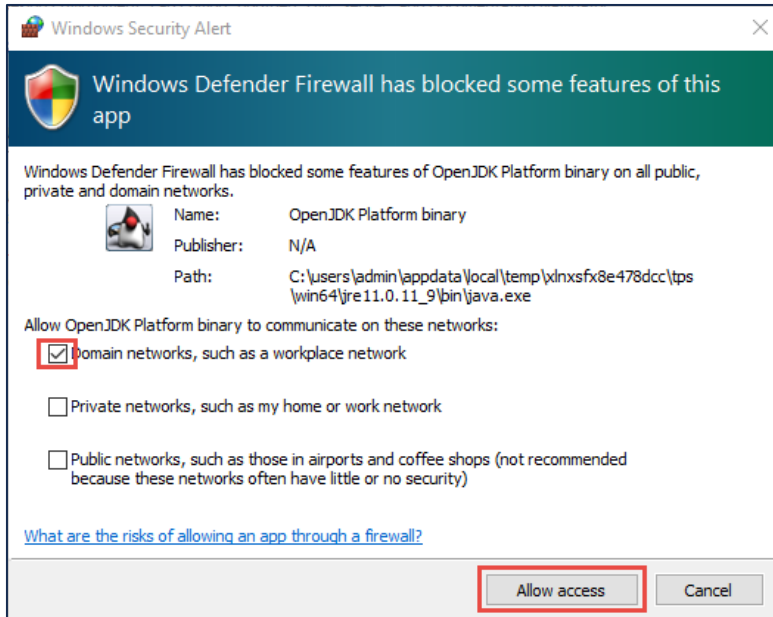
Windows Security Alert

×

Windows Defender Firewall has blocked some features of this app

Windows Defender Firewall has blocked some features of OpenJDK Platform binary on all public, private and domain networks.

| | |
|---|---|
| Name: | OpenJDK Platform binary |
| Publisher: | N/A |
| Path: | C:\users\admin\appdata\local\temp\xlnxsfx8e478dcc\tps\win64\jre11.0.11_9\bin\java.exe |

Allow OpenJDK Platform binary to communicate on these networks:

Domain networks, such as a workplace network

Private networks, such as my home or work network

Public networks, such as those in airports and coffee shops (not recommended because these networks often have little or no security)

What are the risks of allowing an app through a firewall?

Allow access

Cancel